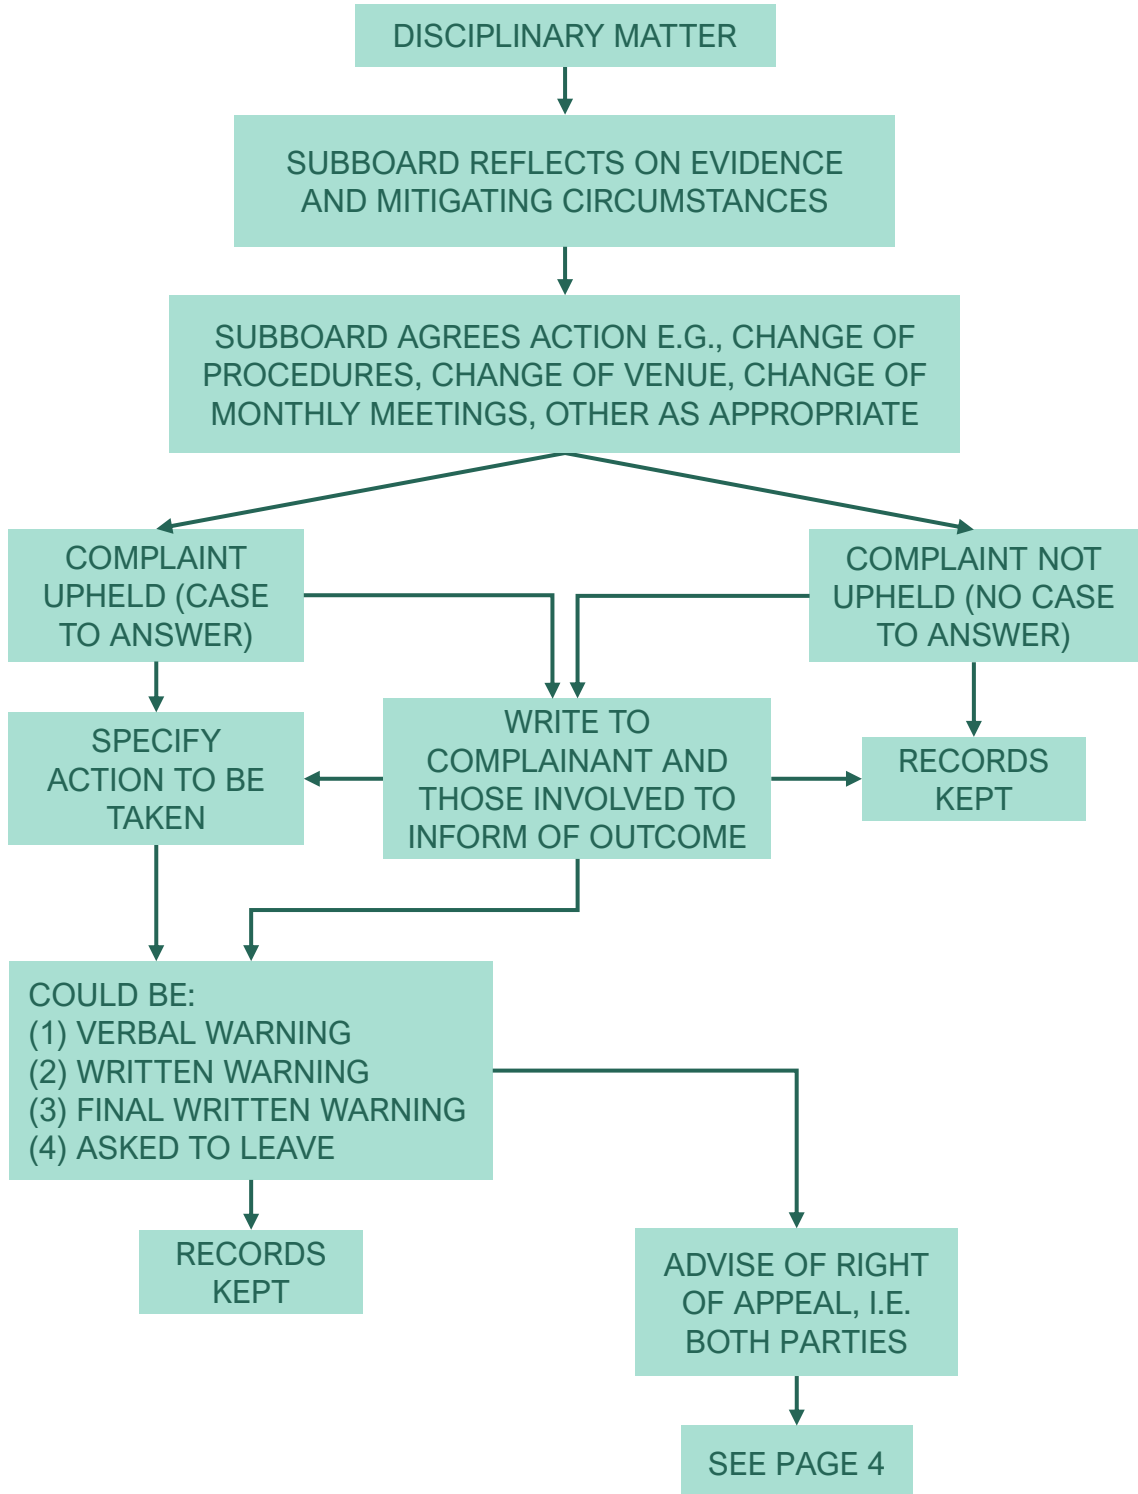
DISCIPLINARY MATTER

SUBBOARD REFLECTS ON EVIDENCE AND MITIGATING CIRCUMSTANCES

SUBBOARD AGREES ACTION E.G., CHANGE OF PROCEDURES, CHANGE OF VENUE, CHANGE OF MONTHLY MEETINGS, OTHER AS APPROPRIATE

COMPLAINT UPHELD (CASE TO ANSWER)

COMPLAINT NOT UPHELD (NO CASE TO ANSWER)

SPECIFY ACTION TO BE TAKEN

WRITE TO COMPLAINANT AND THOSE INVOLVED TO INFORM OF OUTCOME

RECORDS KEPT

COULD BE:
(1) VERBAL WARNING
(2) WRITTEN WARNING
(3) FINAL WRITTEN WARNING
(4) ASKED TO LEAVE

RECORDS KEPT

ADVISE OF RIGHT OF APPEAL, I.E. BOTH PARTIES

SEE PAGE 4